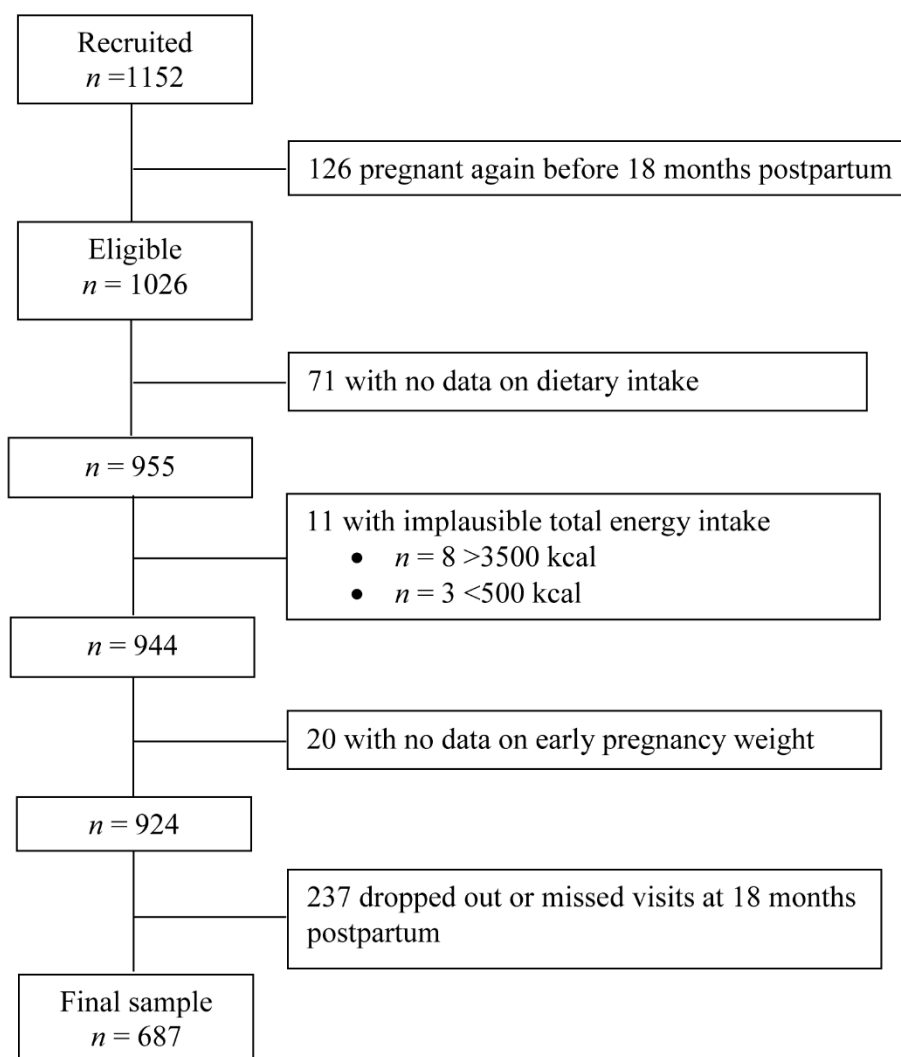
Recruited
$n$ =1152

126 pregnant again before 18 months postpartum

Eligible
$n$ = 1026

71 with no data on dietary intake

$n$ = 955

11 with implausible total energy intake
- $n$ = 8 >3500 kcal
- $n$ = 3 <500 kcal

$n$ = 944

20 with no data on early pregnancy weight

$n$ = 924

237 dropped out or missed visits at 18 months postpartum

Final sample
$n$ = 687